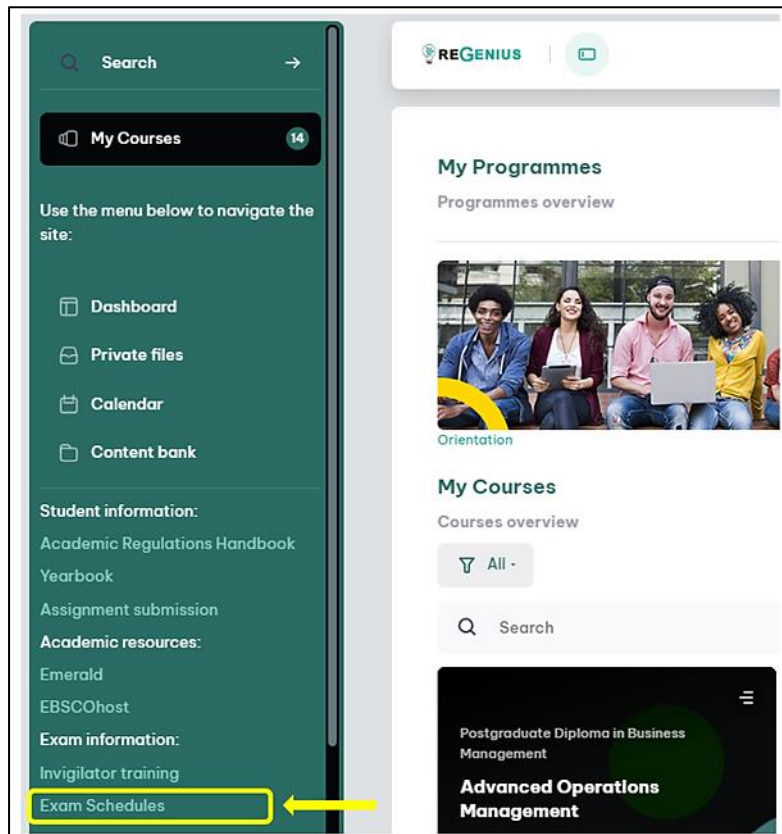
Search

My Courses 14

Use the menu below to navigate the site:

Dashboard

Private files

Calendar

Content bank

Student information:

Academic Regulations Handbook

Yearbook

Assignment submission

Academic resources:

Emerald

EBSCOhost

Exam information:

Invigilator training

Exam Schedules

REGENIUS

My Programmes

Programmes overview

Orientation

My Courses

Courses overview

All -

Search

Postgraduate Diploma in Business Management

Advanced Operations Management